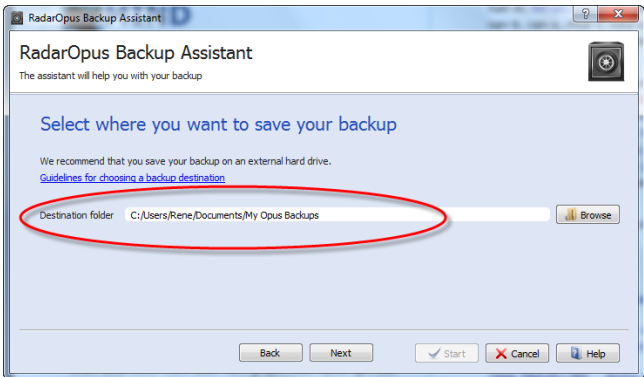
RadarOpus Backup Assistant

RadarOpus Backup Assistant
The assistant will help you with your backup

Select where you want to save your backup

We recommend that you save your backup on an external hard drive.
Guidelines for choosing a backup destination

Destination folder C:/Users/Rene/Documents/My Opus Backups Browse

Back Next Start Cancel Help